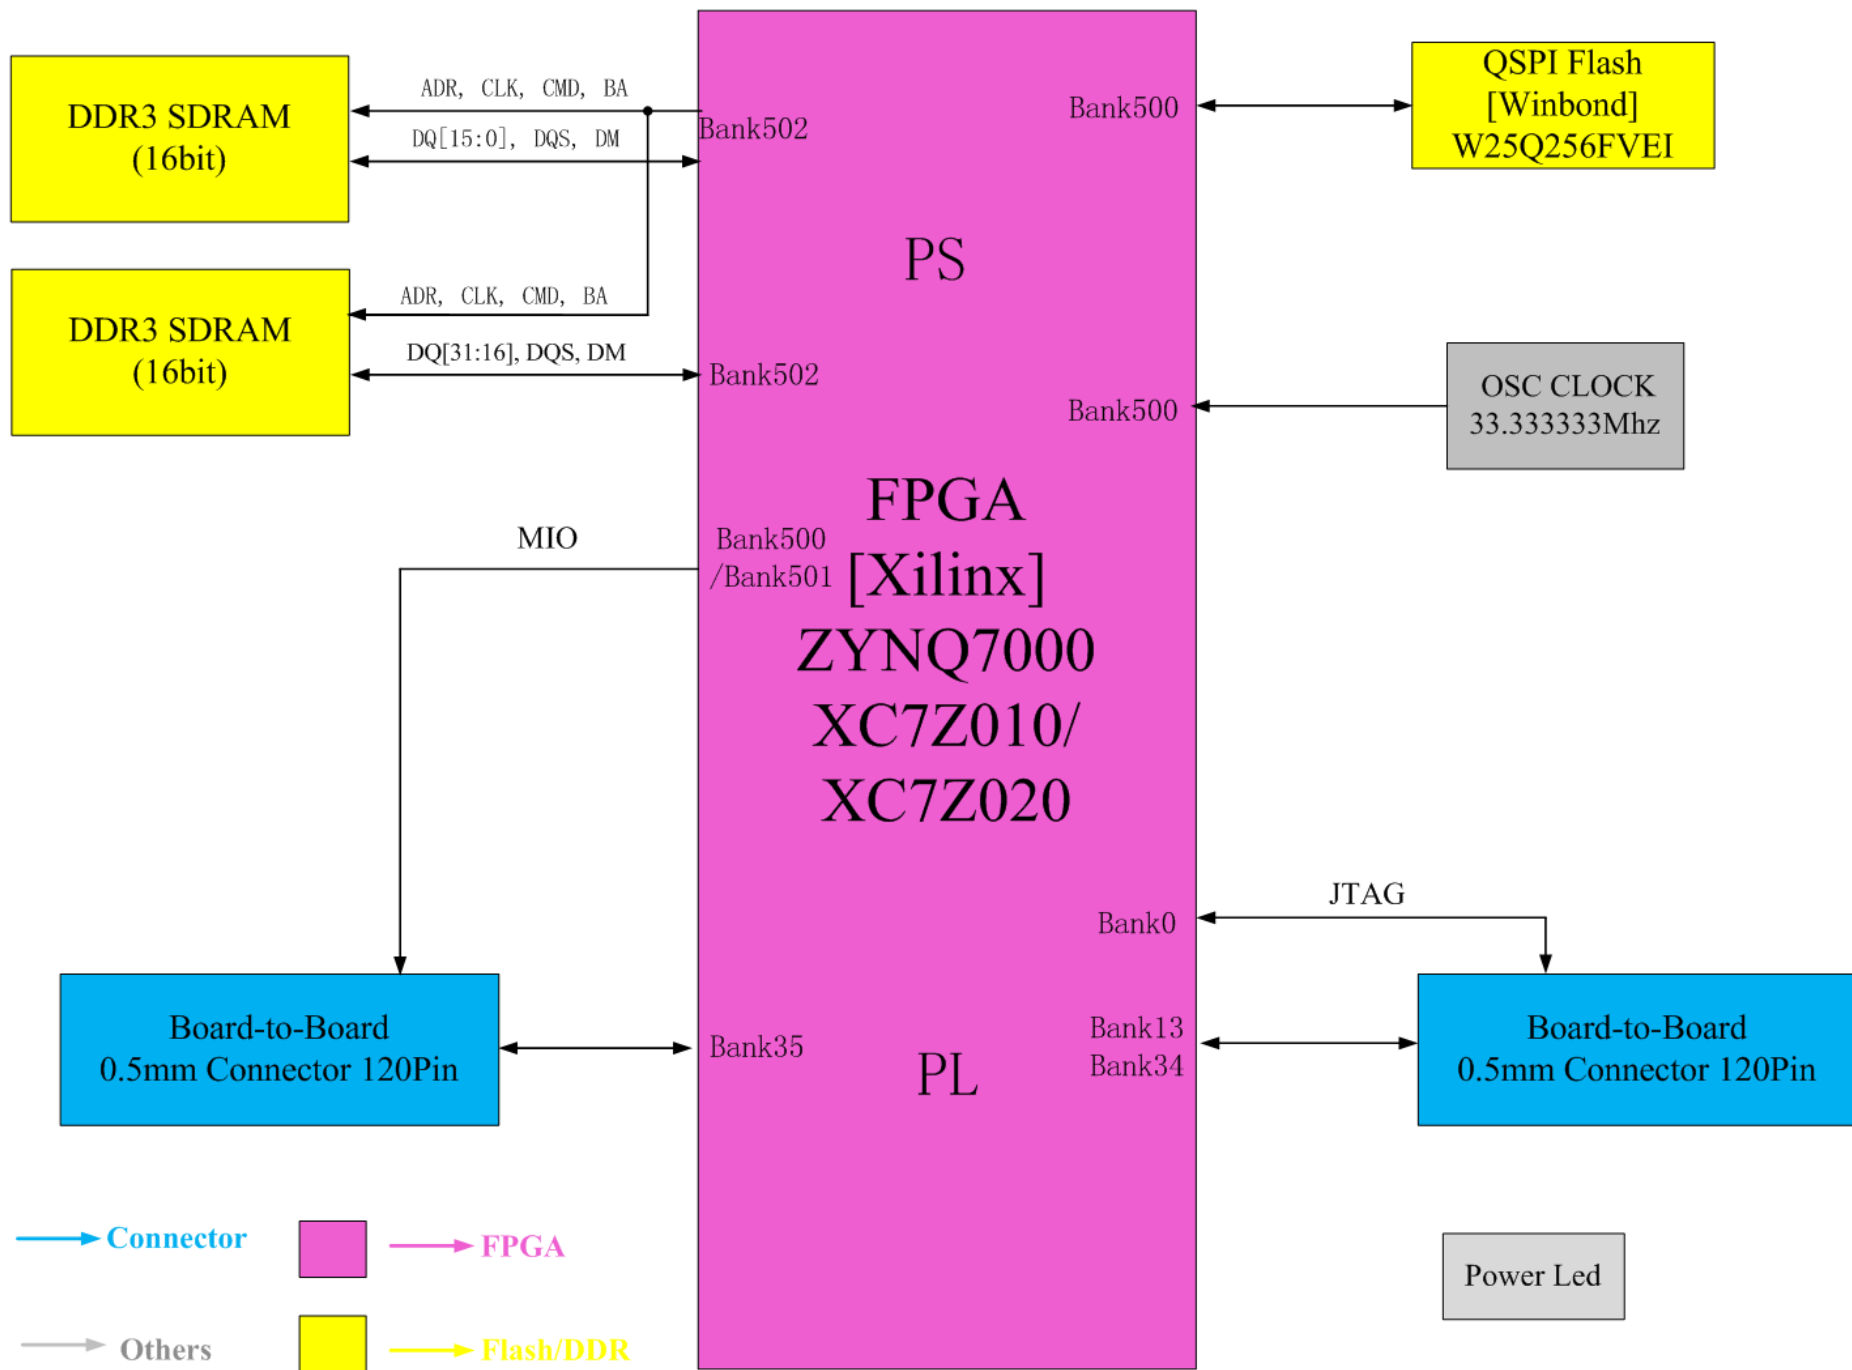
DDR3 SDRAM (16bit)

ADR, CLK, CMD, BA

DQ[15:0], DQS, DM

Bank502

DDR3 SDRAM (16bit)

ADR, CLK, CMD, BA

DQ[31:16], DQS, DM

Bank502

PS

Bank500

QSPI Flash [Winbond] W25Q256FVEI

Bank500

OSC CLOCK 33.333333Mhz

MIO

Bank500 /Bank501

FPGA [Xilinx] ZYNQ7000 XC7Z010/ XC7Z020

JTAG

Bank0

Board-to-Board 0.5mm Connector 120Pin

Bank35

PL

Bank13 Bank34

Board-to-Board 0.5mm Connector 120Pin

Connector

FPGA

Power Led

Others

Flash/DDR